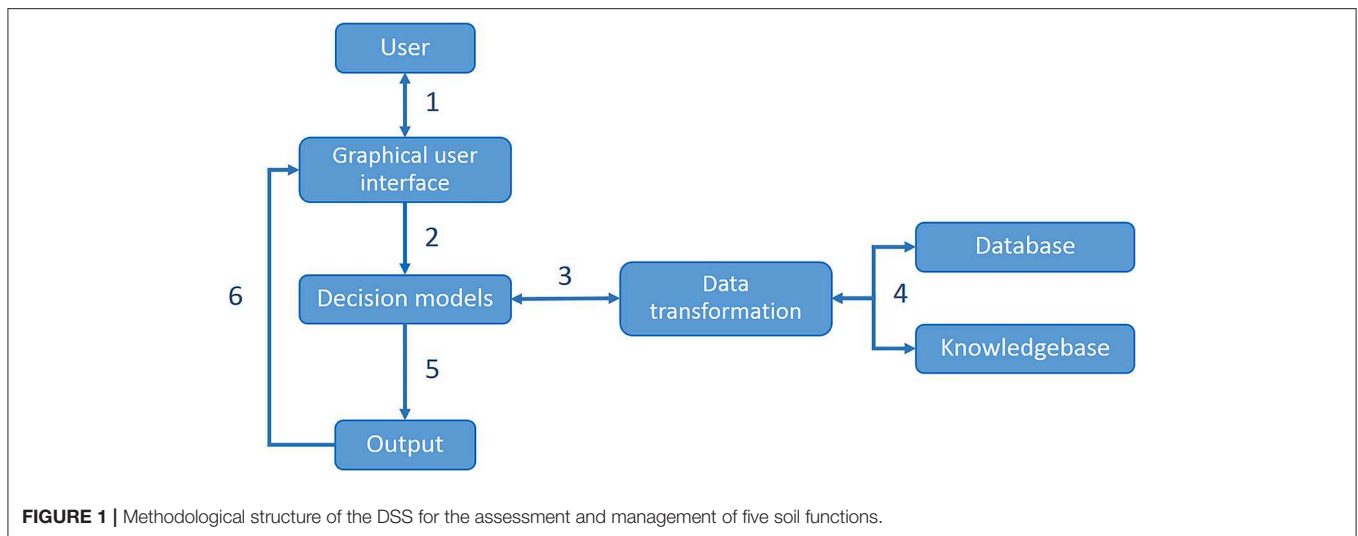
User

1

Graphical user interface

2

6

Decision models

3

Data transformation

4

Database

Knowledgebase

5

Output

**FIGURE 1 |** Methodological structure of the DSS for the assessment and management of five soil functions.